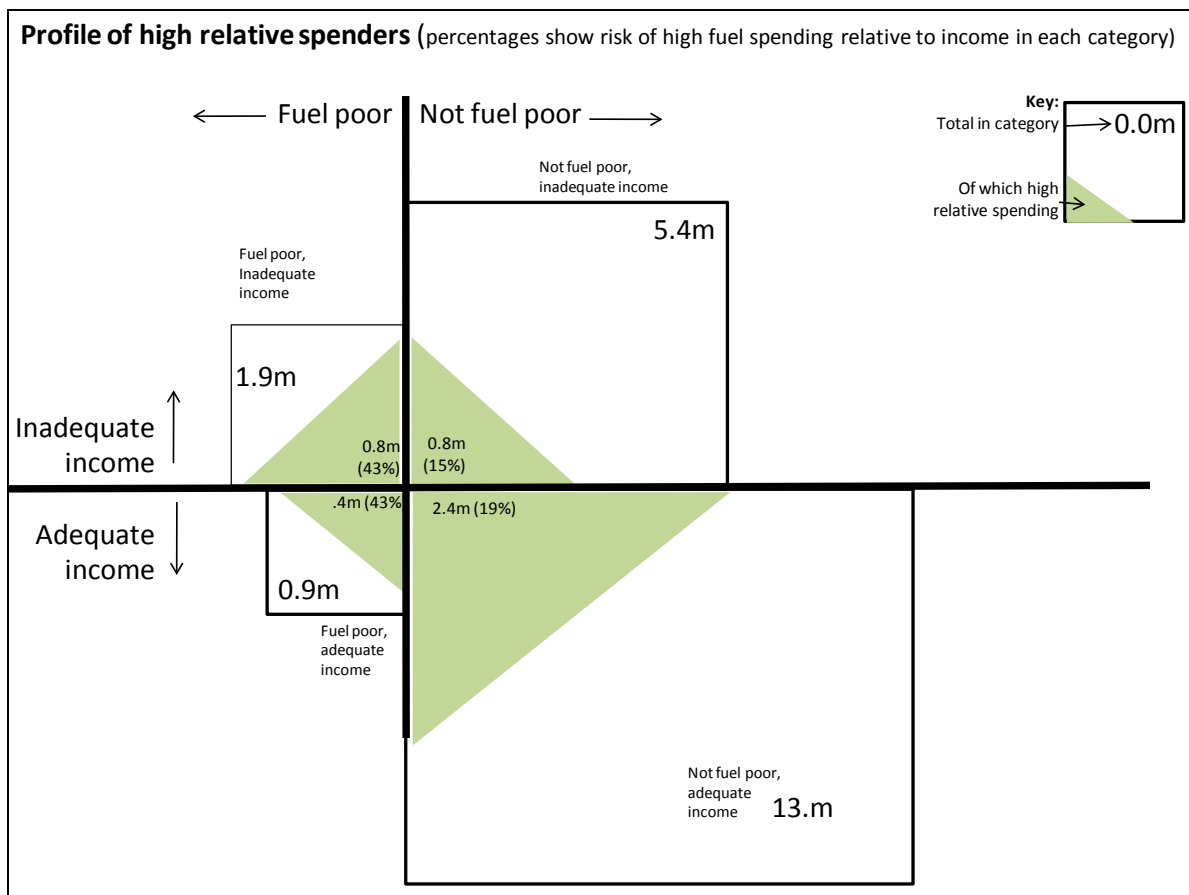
**Profile of high relative spenders** (percentages show risk of high fuel spending relative to income in each category)

Fuel poor

Not fuel poor

Key:
Total in category
0.0m
Of which high relative spending

Not fuel poor, inadequate income

5.4m

Fuel poor, Inadequate income

1.9m

Inadequate income

0.8m (43%)

0.8m (15%)

Adequate income

.4m (43%

2.4m (19%)

0.9m

Fuel poor, adequate income

Not fuel poor, adequate income

13.m